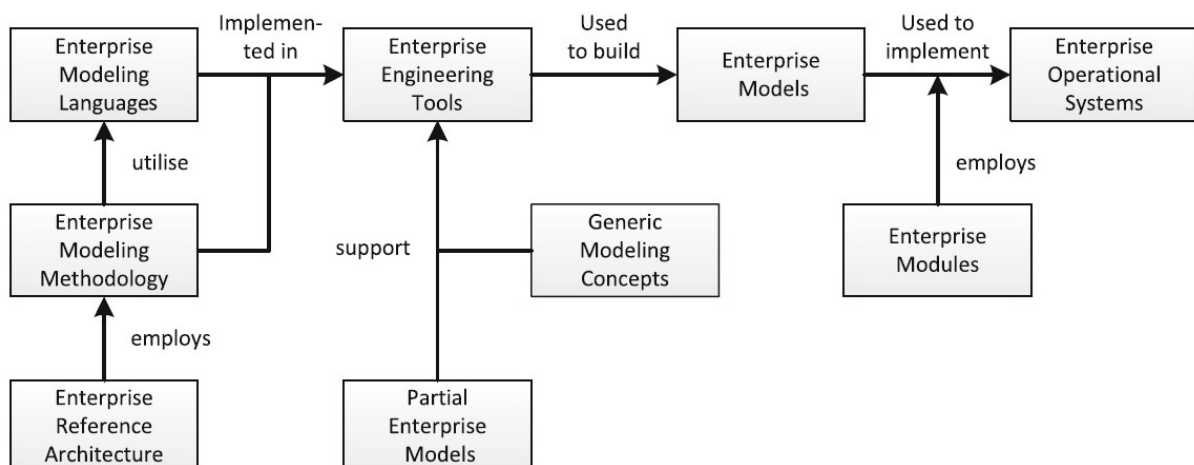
Enterprise Modeling Languages

Implemented in

Enterprise Engineering Tools

Used to build

Enterprise Models

Used to implement

Enterprise Operational Systems

utilise

Enterprise Modeling Methodology

employs

Enterprise Reference Architecture

support

Generic Modeling Concepts

Partial Enterprise Models

employs

Enterprise Modules